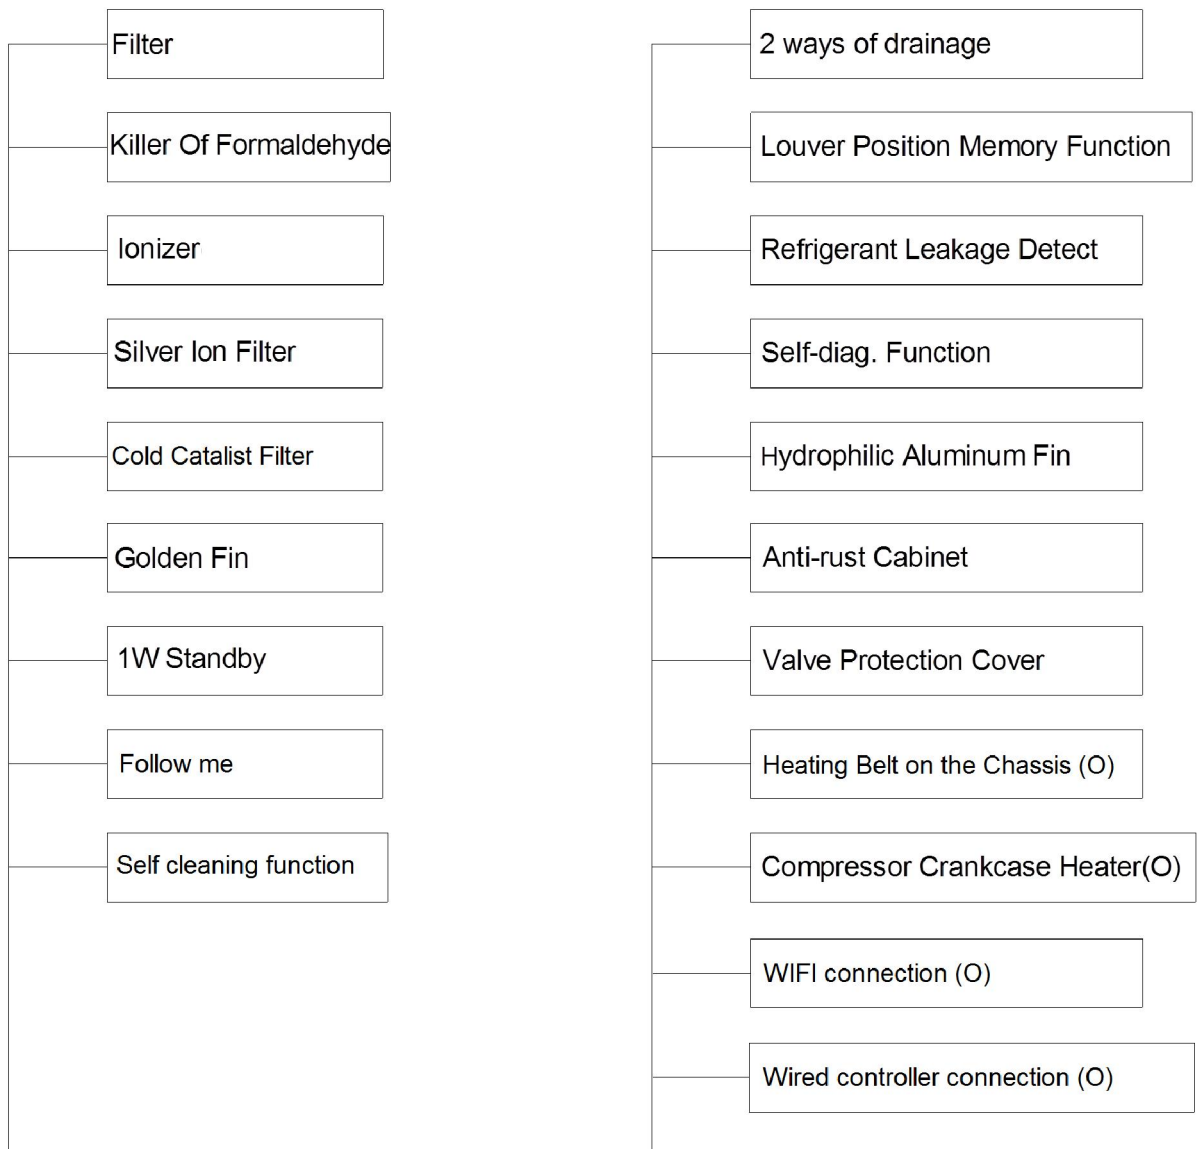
Filter

Killer Of Formaldehyde

Ionizer

Silver Ion Filter

Cold Catalist Filter

Golden Fin

1W Standby

Follow me

Self cleaning function

2 ways of drainage

Louver Position Memory Function

Refrigerant Leakage Detect

Self-diag. Function

Hydrophilic Aluminum Fin

Anti-rust Cabinet

Valve Protection Cover

Heating Belt on the Chassis (O)

Compressor Crankcase Heater(O)

WIFI connection (O)

Wired controller connection (O)